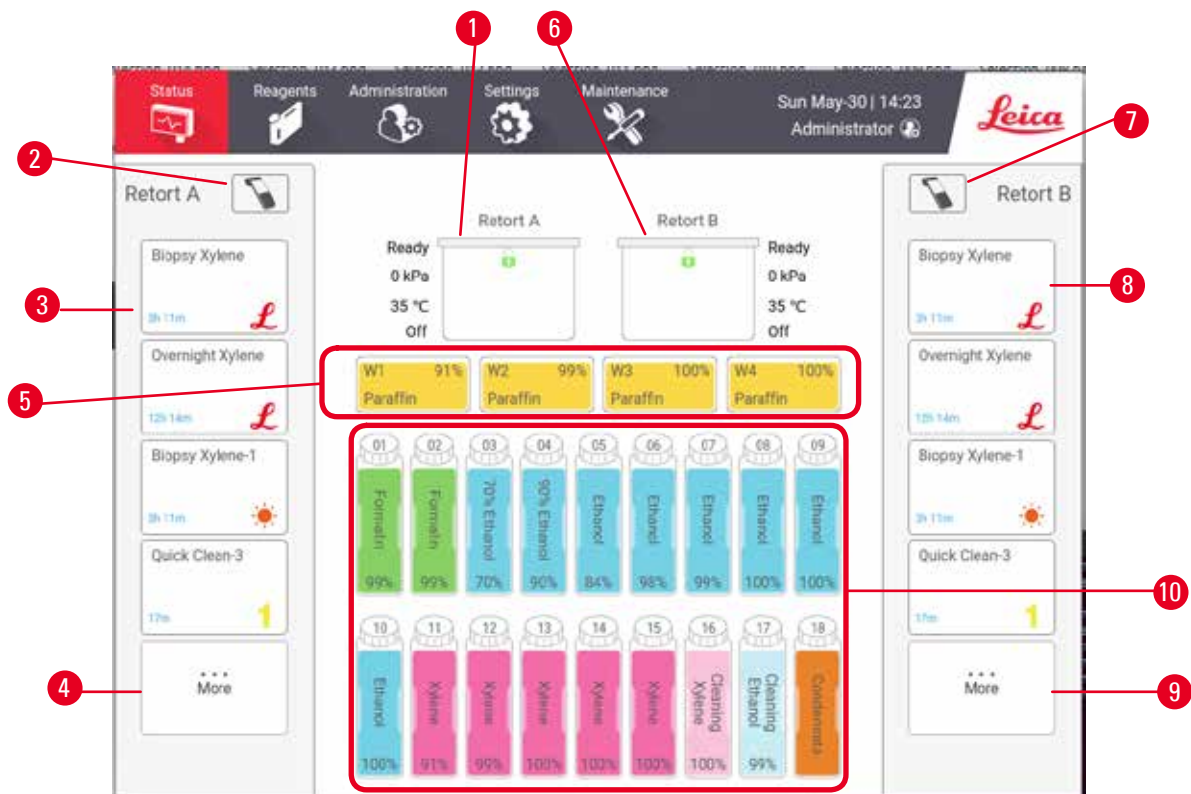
1
6
Status
Reagents
Administration
Settings
Maintenance
Sun May-30 | 14:23
Administrator
Leica
2
7
Retort A
Retort B
Retort A
Retort B
Ready
0 kPa
35 °C
Off
Ready
0 kPa
35 °C
Off
Biopsy Xylene
3h 11m
3
Biopsy Xylene
3h 11m
8
Overnight Xylene
12h 14m
Overnight Xylene
12h 14m
5
W1 91%
Paraffin
W2 99%
Paraffin
W3 100%
Paraffin
W4 100%
Paraffin
Biopsy Xylene-1
3h 11m
Biopsy Xylene-1
3h 11m
01
Formalin
99%
02
Formalin
99%
03
70% Ethanol
70%
04
90% Ethanol
90%
05
Ethanol
84%
06
Ethanol
98%
07
Ethanol
99%
08
Ethanol
100%
09
Ethanol
100%
Quick Clean-3
17m
1
Quick Clean-3
17m
1
10
4
More
10
Ethanol
100%
11
Xylene
91%
12
Xylene
99%
13
Xylene
100%
14
Xylene
100%
15
Xylene
100%
16
Cleaning Xylene
100%
17
Cleaning Ethanol
99%
18
Condensate
More
9